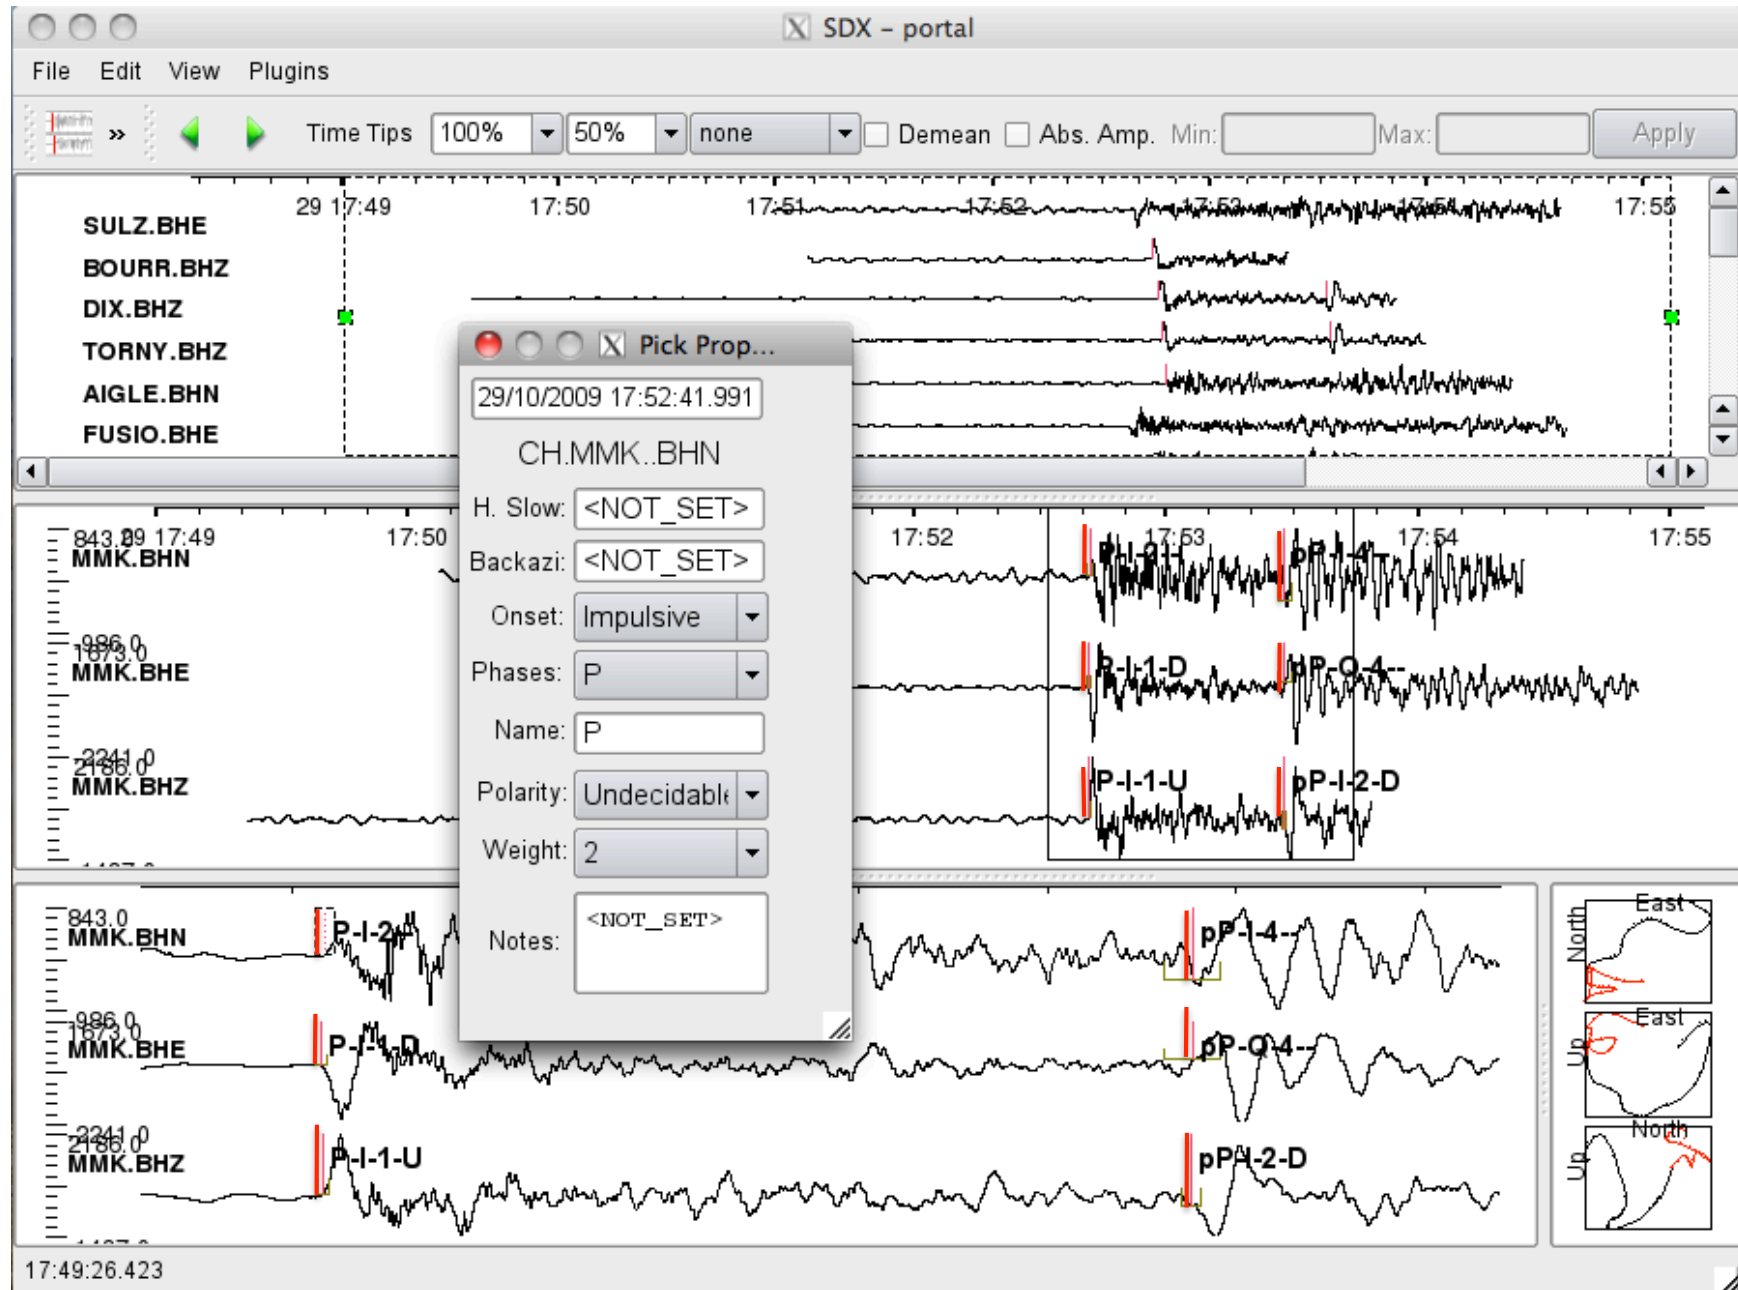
SDX - portal

File Edit View Plugins

» Time Tips 100% 50% none Demean Abs. Amp. Min: Max: Apply

29 17:49 17:50 17:51 17:52 17:53 17:54 17:55

SULZ.BHE
BOURR.BHZ
DIX.BHZ
TORNY.BHZ
AIGLE.BHN
FUSIO.BHE

Pick Prop...

29/10/2009 17:52:41.991

CH.MMK..BHN

H. Slow: <NOT_SET>

Backazi: <NOT_SET>

Onset: Impulsive

Phases: P

Name: P

Polarity: Undecidabl

Weight: 2

Notes: <NOT_SET>

843.0 29 17:49 17:50 17:52 17:53 17:54 17:55
MMK.BHN
P-I-2 pP-I-4
-986.0
1873.0
MMK.BHE
P-I-1-D pP-Q-4
-2241.0
2186.0
MMK.BHZ
P-I-1-U pP-I-2-D

843.0
MMK.BHN
P-I-2 pP-I-4
-986.0
1873.0
MMK.BHE
P-I-1-D pP-Q-4
-2241.0
2186.0
MMK.BHZ
P-I-1-U pP-I-2-D

North East
Up East
Up North

17:49:26.423